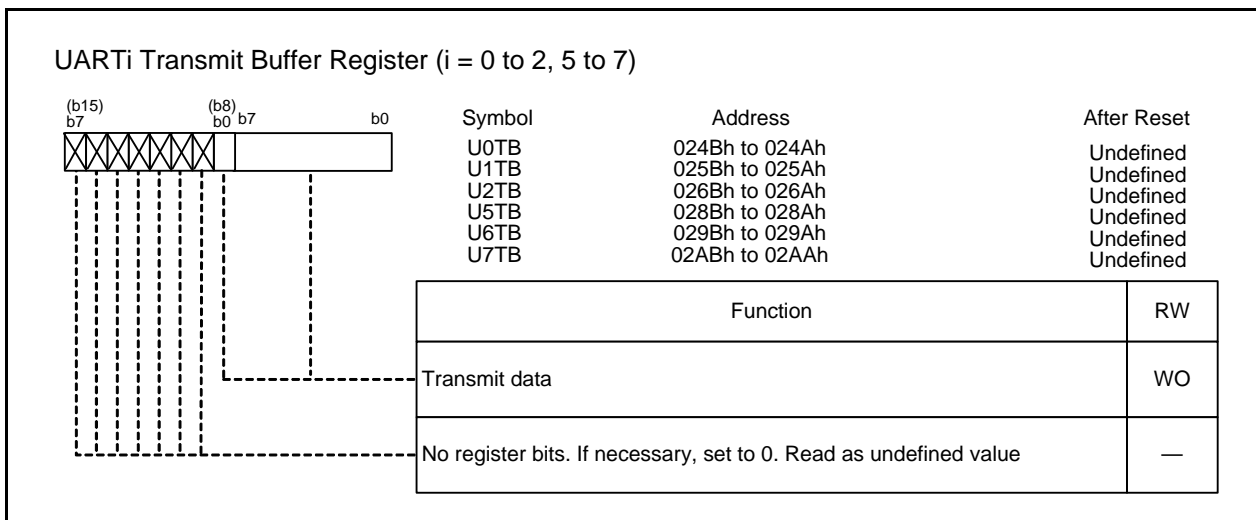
UARTi Transmit Buffer Register (i = 0 to 2, 5 to 7)

(b15) b7 (b8) b0 b7 b0

| Symbol | Address | After Reset |
|---|---|---|
| U0TB | 024Bh to 024Ah | Undefined |
| U1TB | 025Bh to 025Ah | Undefined |
| U2TB | 026Bh to 026Ah | Undefined |
| U5TB | 028Bh to 028Ah | Undefined |
| U6TB | 029Bh to 029Ah | Undefined |
| U7TB | 02ABh to 02AAh | Undefined |

| Function | RW |
|---|---|
| Transmit data | WO |
| No register bits. If necessary, set to 0. Read as undefined value | — |